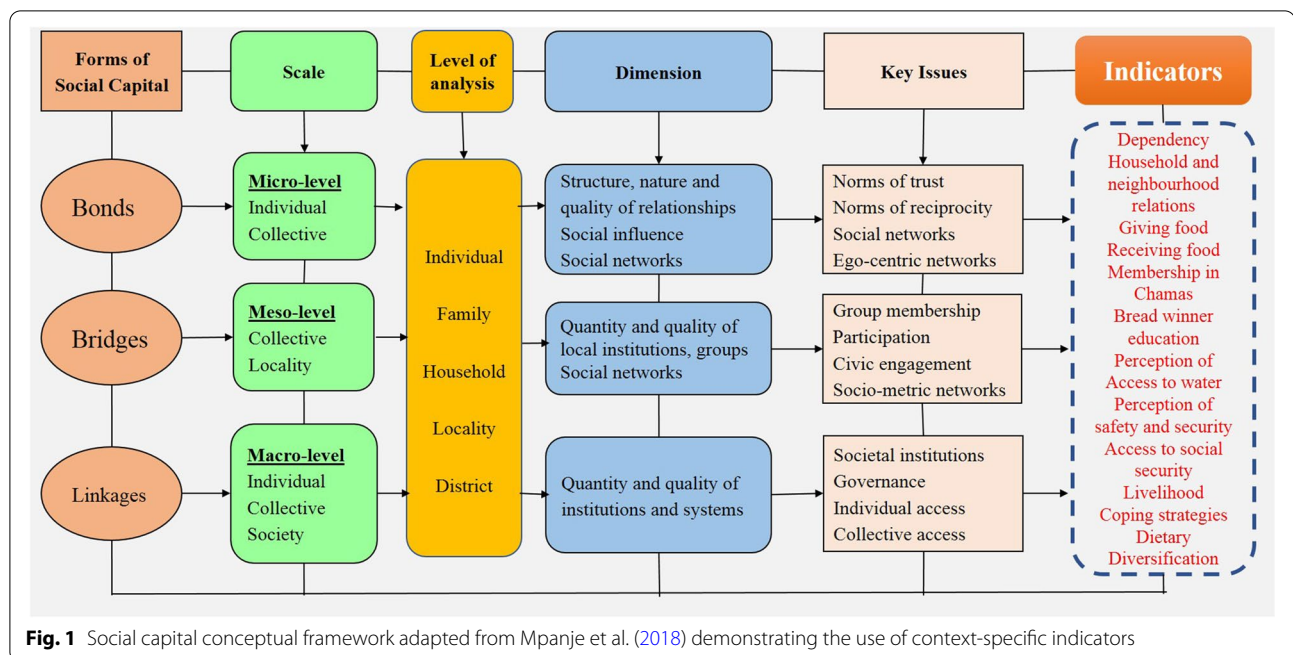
Forms of Social Capital

Scale

Level of analysis

Dimension

Key Issues

Indicators

Bonds

Micro-level
Individual
Collective

Individual
Family
Household
Locality
District

Structure, nature and quality of relationships
Social influence
Social networks

Norms of trust
Norms of reciprocity
Social networks
Ego-centric networks

Dependency
Household and neighbourhood relations
Giving food
Receiving food
Membership in Chamas
Bread winner education
Perception of Access to water
Perception of safety and security
Access to social security
Livelihood
Coping strategies
Dietary Diversification

Bridges

Meso-level
Collective
Locality

Quantity and quality of local institutions, groups
Social networks

Group membership
Participation
Civic engagement
Socio-metric networks

Linkages

Macro-level
Individual
Collective
Society

Quantity and quality of institutions and systems

Societal institutions
Governance
Individual access
Collective access

**Fig. 1** Social capital conceptual framework adapted from Mpanje et al. (2018) demonstrating the use of context-specific indicators